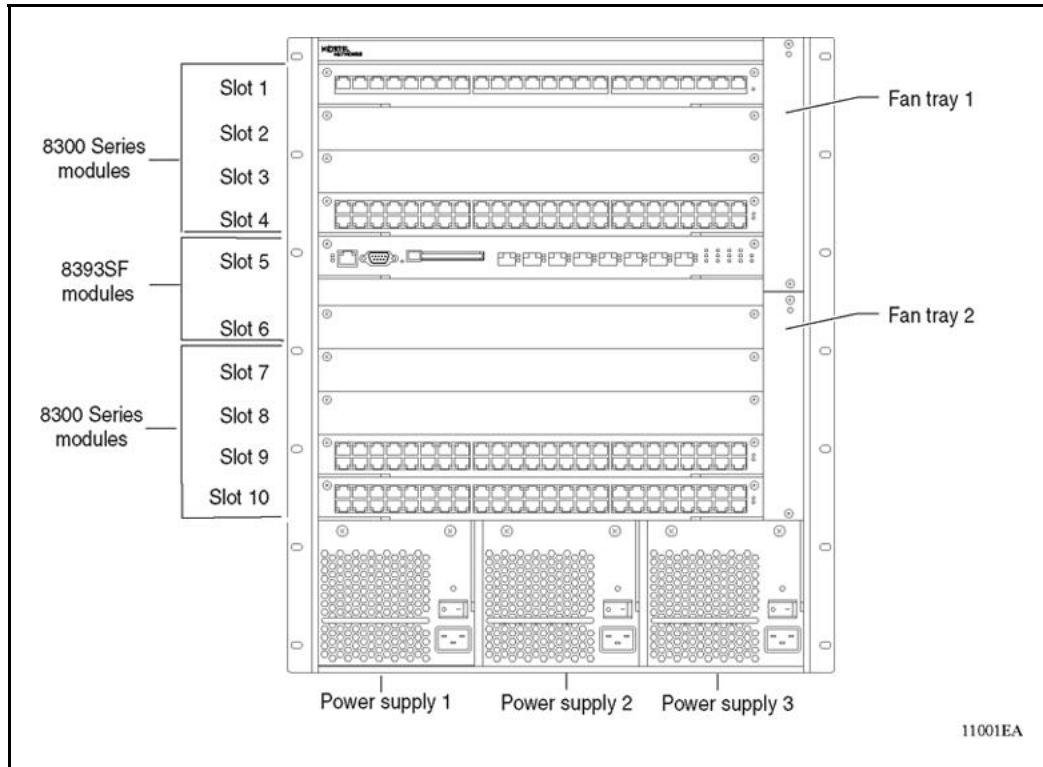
NORTEL NETWORKS

Slot 1
Slot 2
8300 Series modules
Slot 3
Slot 4
8393SF modules
Slot 5
Slot 6
Slot 7
8300 Series modules
Slot 8
Slot 9
Slot 10

Fan tray 1
Fan tray 2

Power supply 1
Power supply 2
Power supply 3

11001EA